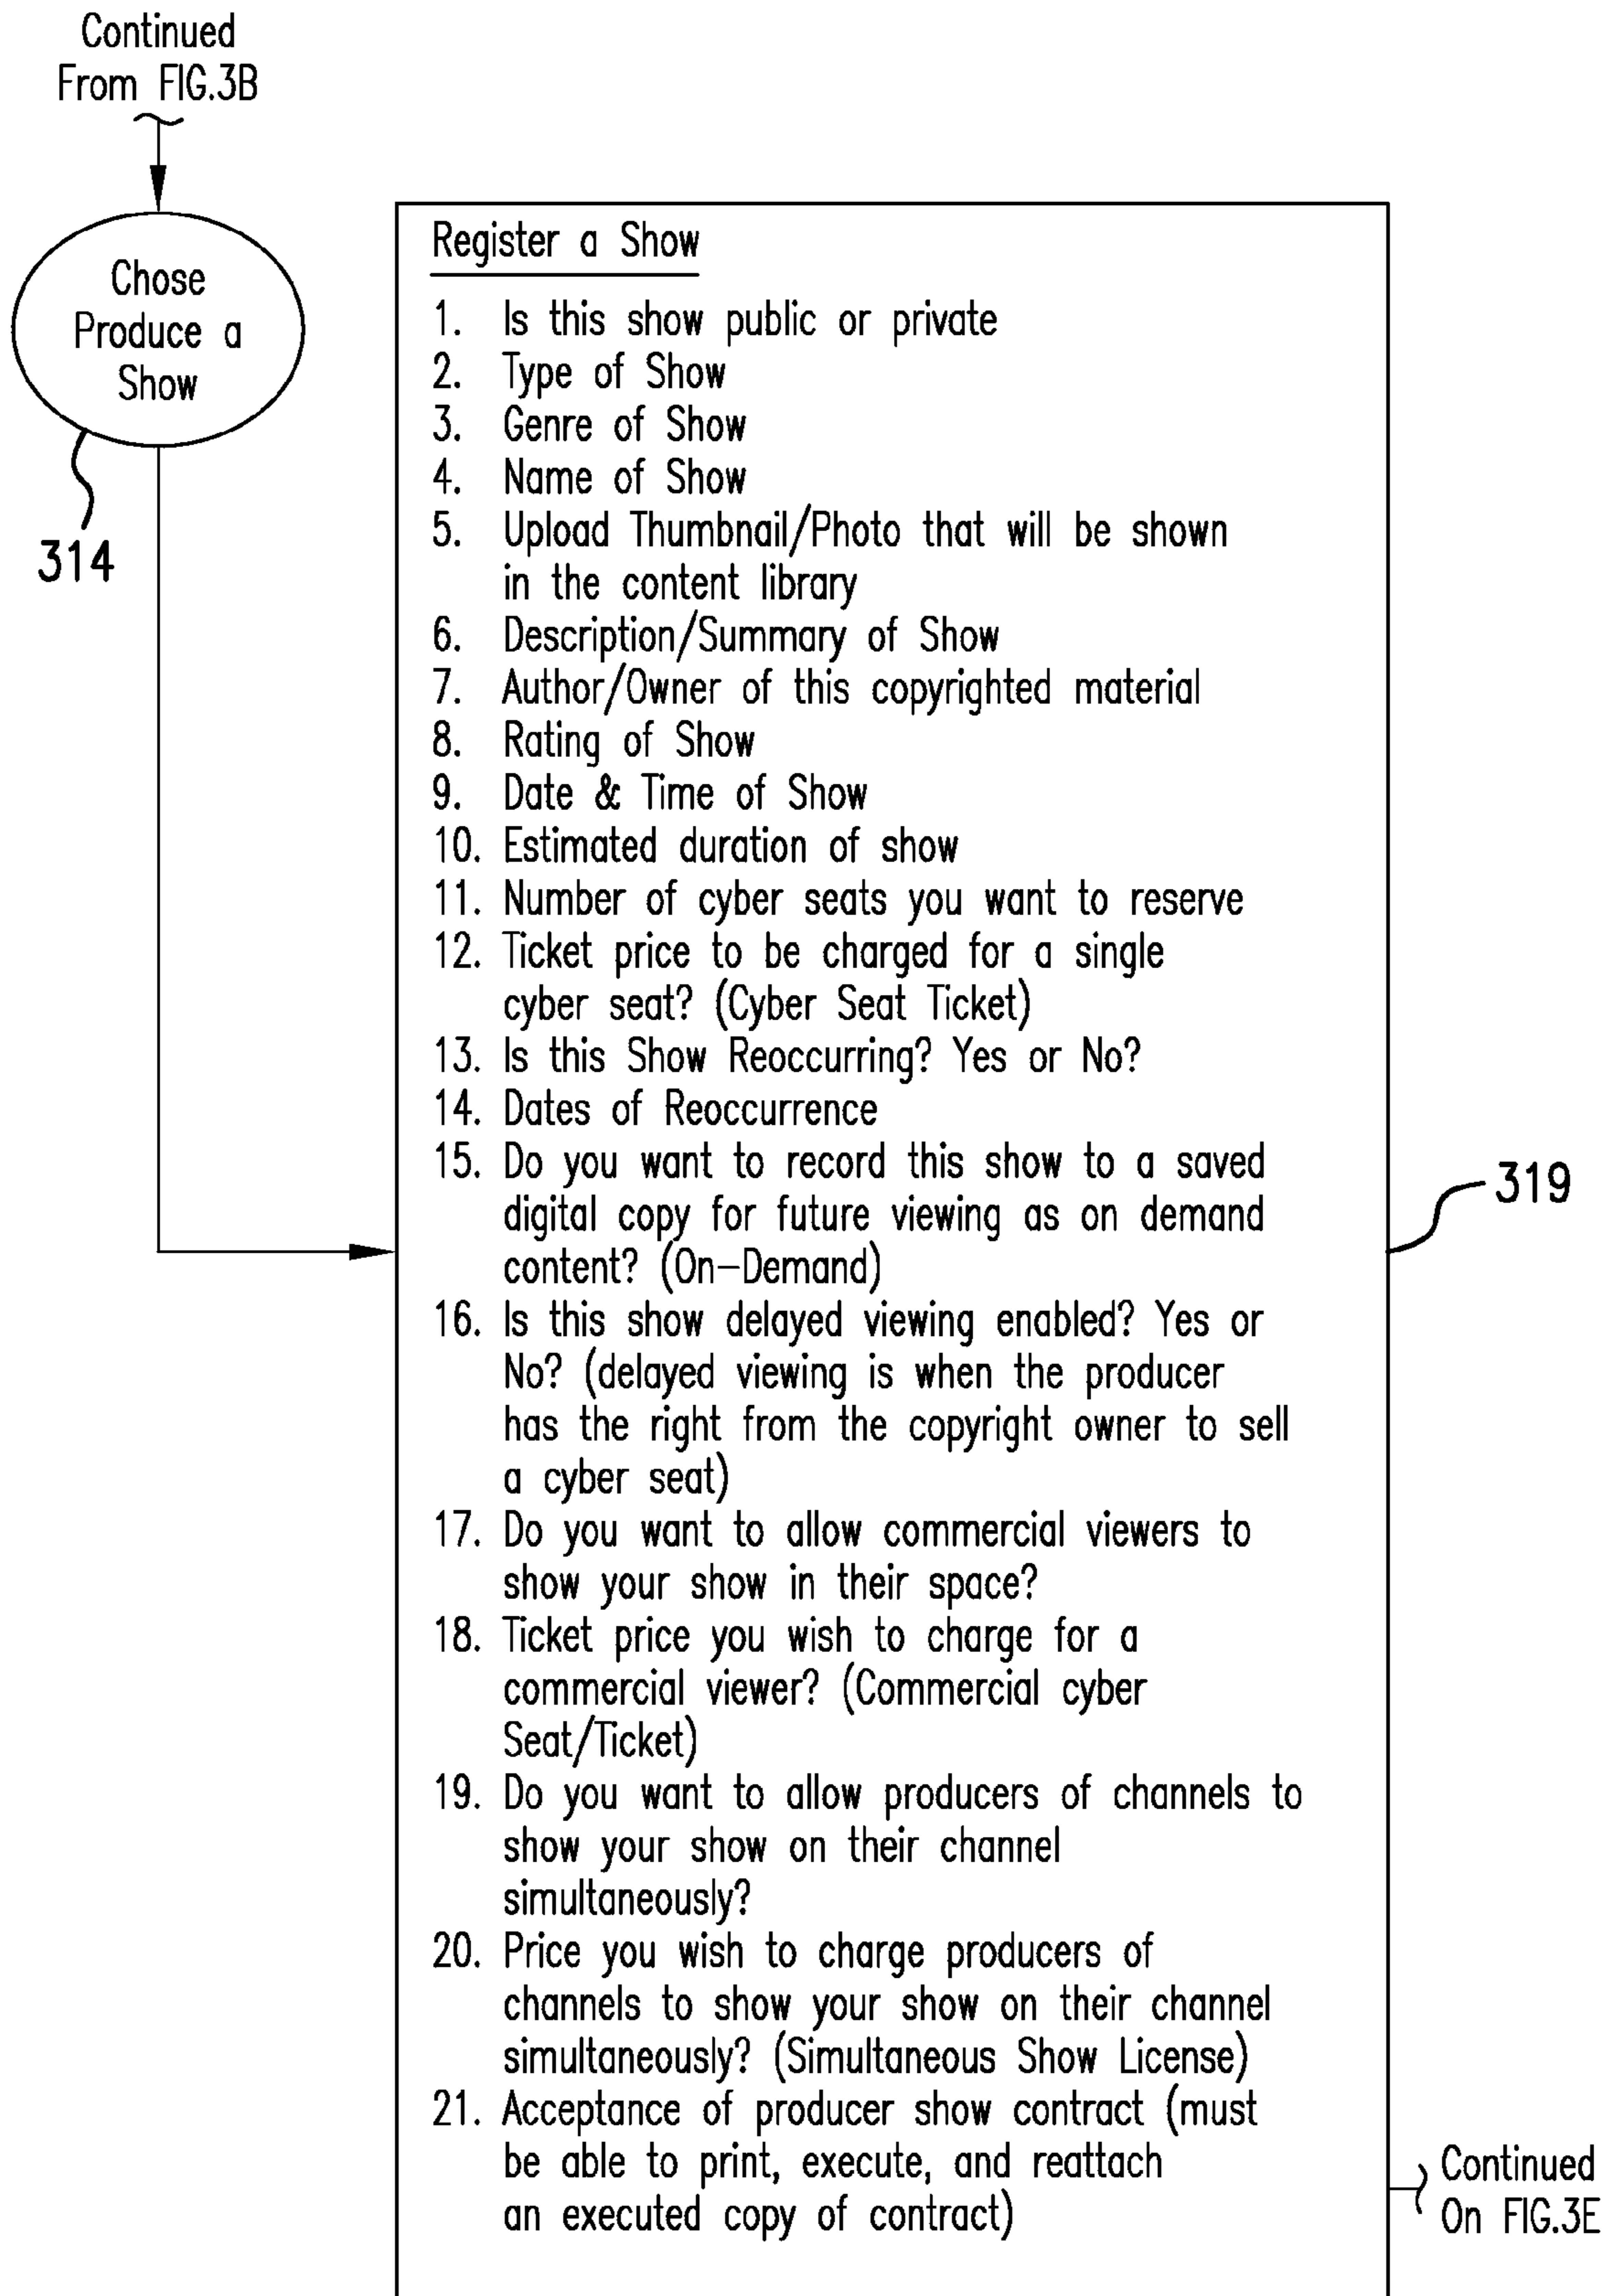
Continued From FIG.3B

Chose Produce a Show

314

Register a Show

1. Is this show public or private
2. Type of Show
3. Genre of Show
4. Name of Show
5. Upload Thumbnail/Photo that will be shown in the content library
6. Description/Summary of Show
7. Author/Owner of this copyrighted material
8. Rating of Show
9. Date & Time of Show
10. Estimated duration of show
11. Number of cyber seats you want to reserve
12. Ticket price to be charged for a single cyber seat? (Cyber Seat Ticket)
13. Is this Show Reoccurring? Yes or No?
14. Dates of Reoccurrence
15. Do you want to record this show to a saved digital copy for future viewing as on demand content? (On–Demand)
16. Is this show delayed viewing enabled? Yes or No? (delayed viewing is when the producer has the right from the copyright owner to sell a cyber seat)
17. Do you want to allow commercial viewers to show your show in their space?
18. Ticket price you wish to charge for a commercial viewer? (Commercial cyber Seat/Ticket)
19. Do you want to allow producers of channels to show your show on their channel simultaneously?
20. Price you wish to charge producers of channels to show your show on their channel simultaneously? (Simultaneous Show License)
21. Acceptance of producer show contract (must be able to print, execute, and reattach an executed copy of contract)

319

Continued On FIG.3E